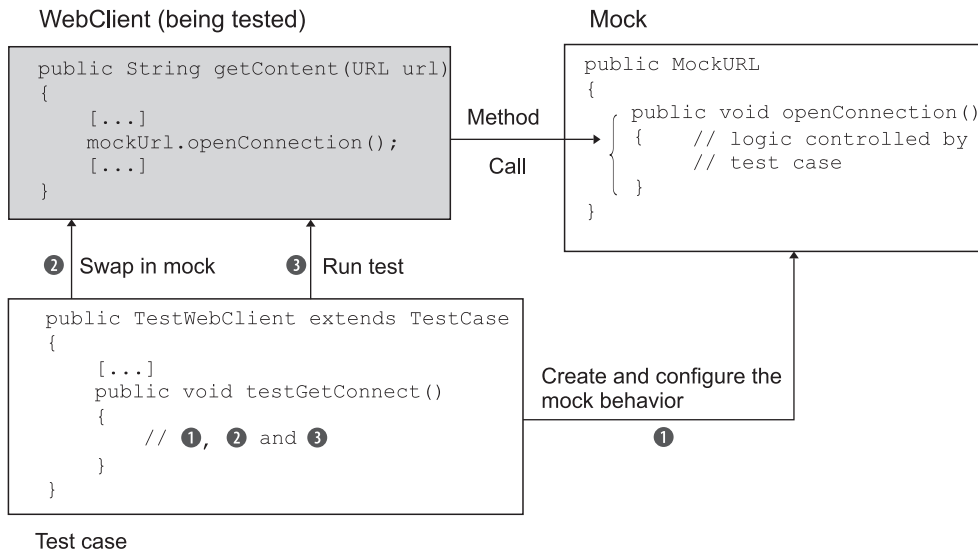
WebClient (being tested)

public String getContent(URL url)
{
[...]
mockUrl.openConnection();
[...]
}

Method

Call

Mock

public MockURL
{
public void openConnection()
{ // logic controlled by
// test case
}
}

❷ Swap in mock

❸ Run test

public TestWebClient extends TestCase
{
[...]
public void testGetConnect()
{
// ❶, ❷ and ❸
}
}

Create and configure the mock behavior

❶

Test case